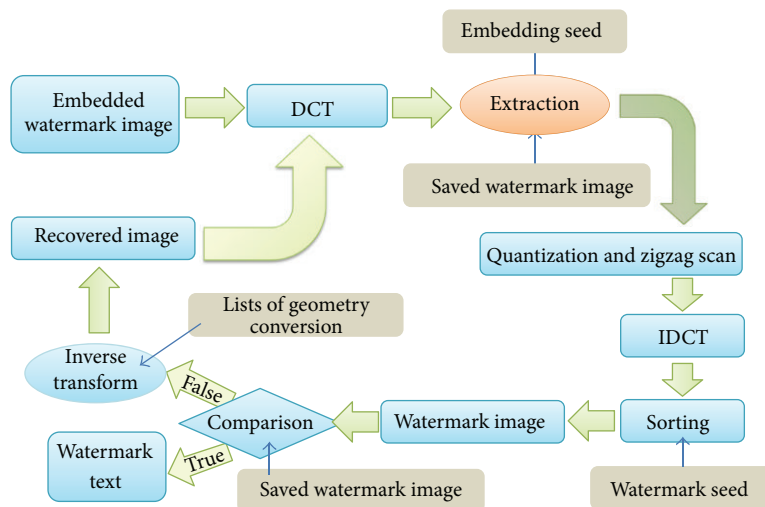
Embedding seed

Embedded watermark image

DCT

Extraction

Saved watermark image

Recovered image

Quantization and zigzag scan

Lists of geometry conversion

IDCT

Inverse transform

False

Comparison

Watermark image

Sorting

Watermark text

True

Saved watermark image

Watermark seed